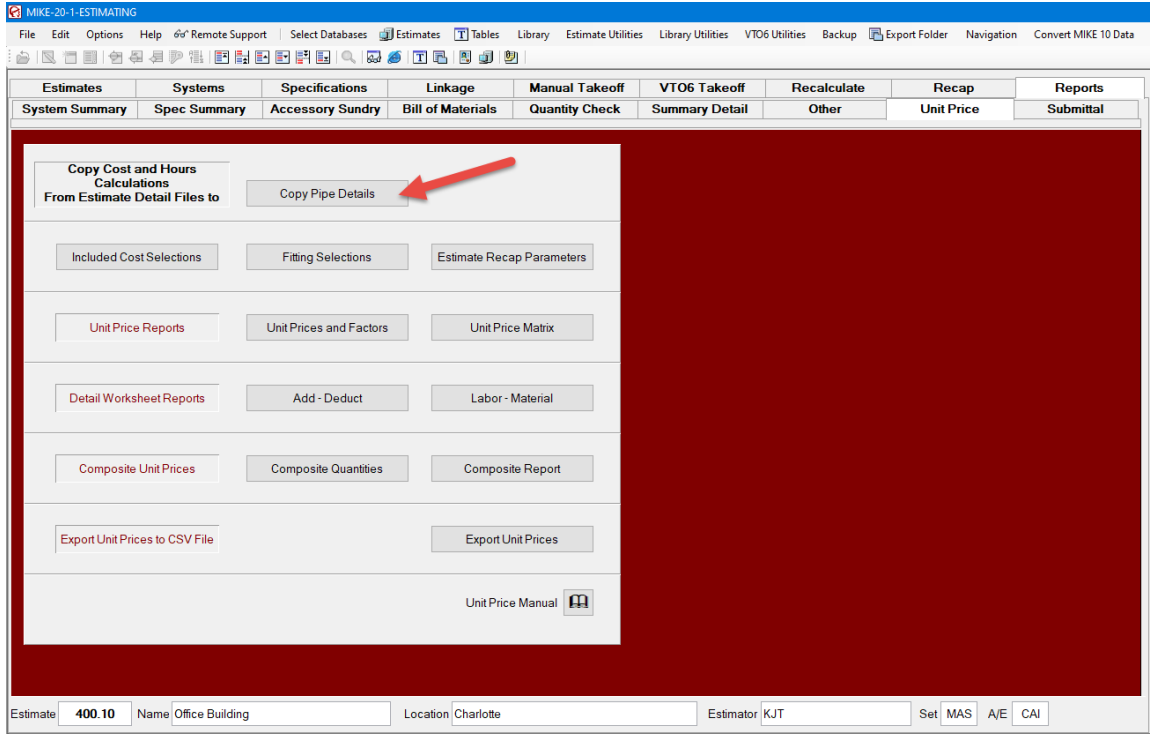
MIKE-20-1-ESTIMATING

File Edit Options Help Remote Support Select Databases Estimates Tables Library Estimate Utilities Library Utilities VTO6 Utilities Backup Export Folder Navigation Convert MIKE 10 Data

| Estimates | Systems | Specifications | Linkage | Manual Takeoff | VTO6 Takeoff | Recalculate | Recap | Reports |
|---|---|---|---|---|---|---|---|---|
| System Summary | Spec Summary | Accessory Sundry | Bill of Materials | Quantity Check | Summary Detail | Other | Unit Price | Submittal |

Copy Cost and Hours Calculations From Estimate Detail Files to

Copy Pipe Details

Included Cost Selections

Fitting Selections

Estimate Recap Parameters

Unit Price Reports

Unit Prices and Factors

Unit Price Matrix

Detail Worksheet Reports

Add - Deduct

Labor - Material

Composite Unit Prices

Composite Quantities

Composite Report

Export Unit Prices to CSV File

Export Unit Prices

Unit Price Manual

Estimate 400.10 Name Office Building Location Charlotte Estimator KJT Set MAS A/E CAI